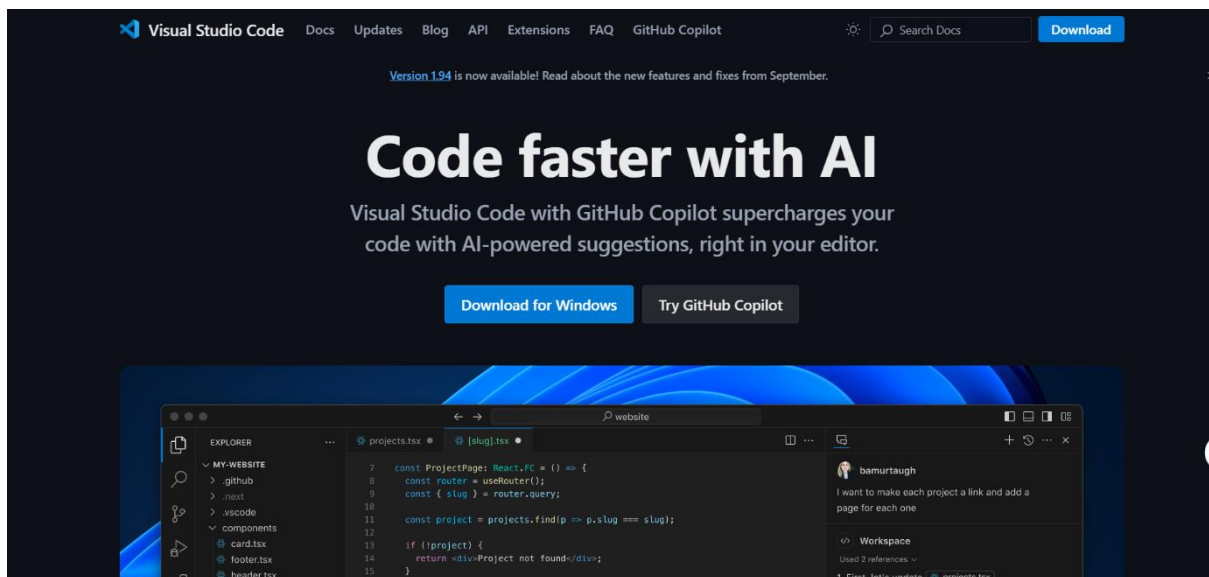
Visual Studio Code Docs Updates Blog API Extensions FAQ GitHub Copilot

Search Docs

Download

Version 1.94 is now available! Read about the new features and fixes from September.

Code faster with AI

Visual Studio Code with GitHub Copilot supercharges your code with AI-powered suggestions, right in your editor.

Download for Windows

Try GitHub Copilot

website

EXPLORER

MY-WEBSITE
.github
.next
.vscode
components
card.tsx
footer.tsx
header.tsx

projects.tsx
[slug].tsx

7 const ProjectPage: React.FC = () => {
8 const router = useRouter();
9 const { slug } = router.query;
10
11 const project = projects.find(p => p.slug === slug);
12
13 if (!project) {
14 return <div>Project not found</div>;
15 }

bamurtaugh

I want to make each project a link and add a page for each one

Workspace

Used 2 references

1 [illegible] projects.tsx